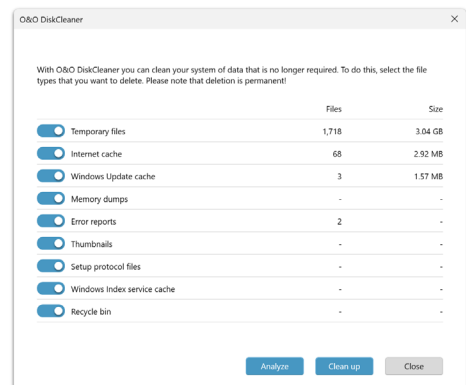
O&O DiskCleaner

With O&O DiskCleaner you can clean your system of data that is no longer required. To do this, select the file types that you want to delete. Please note that deletion is permanent!

| | Files | Size |
|---|---|---|
| Temporary files | 1,718 | 3.04 GB |
| Internet cache | 68 | 2.92 MB |
| Windows Update cache | 3 | 1.57 MB |
| Memory dumps | - | - |
| Error reports | 2 | - |
| Thumbnails | - | - |
| Setup protocol files | - | - |
| Windows Index service cache | - | - |
| Recycle bin | - | - |

Analyze Clean up Close